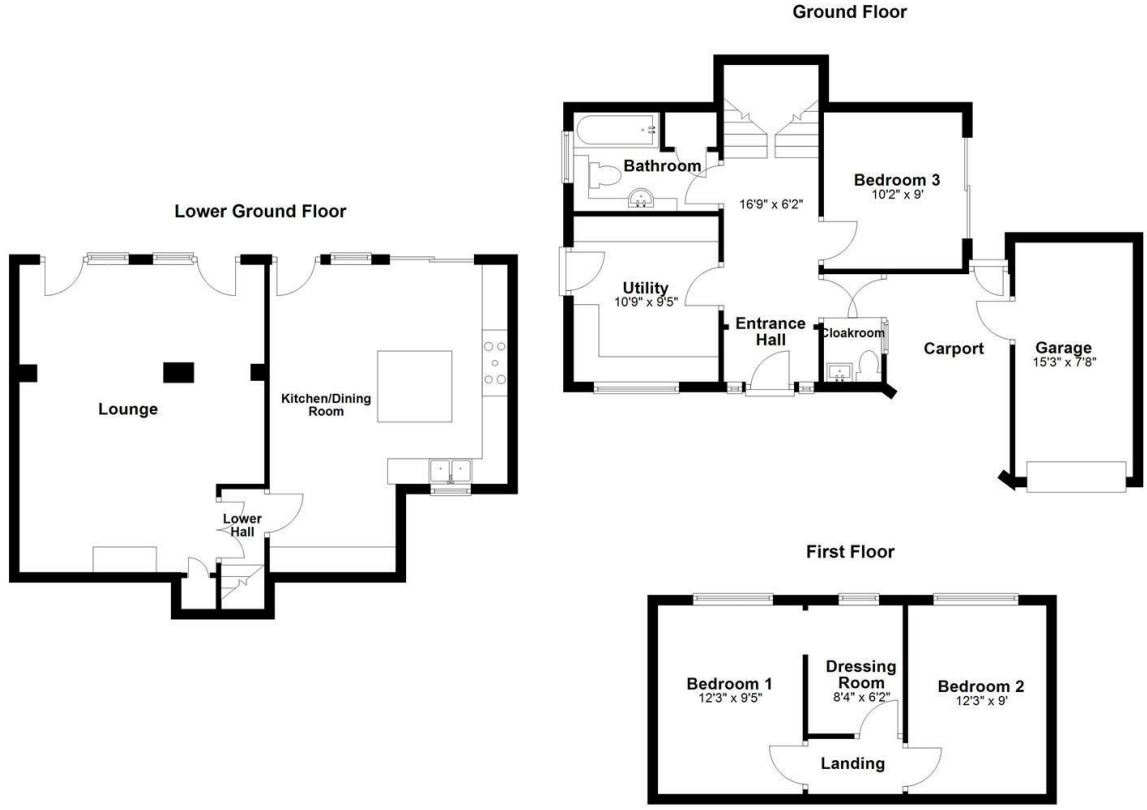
Ground Floor

Bathroom

16'9" x 6'2"

Bedroom 3
10'2" x 9'

Utility
10'9" x 9'5"

Entrance Hall

Cloakroom

Carport

Garage
15'3" x 7'8"

Lower Ground Floor

Lounge

Kitchen/Dining Room

Lower Hall

First Floor

Bedroom 1
12'3" x 9'5"

Dressing Room
8'4" x 6'2"

Bedroom 2
12'3" x 9'

Landing